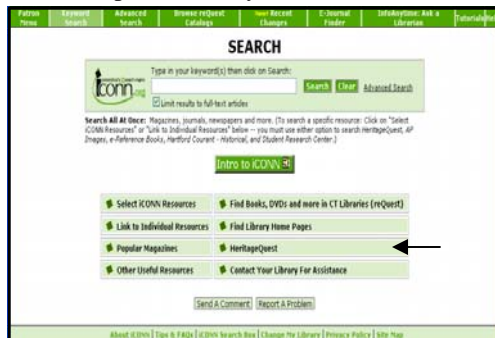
Patron Home | Keyword Search | Advanced Search | Browse reQuest Catalogs | Recent Changes | E-Journal Finder | InfoAnytime: Ask a Librarian | Tutorials | He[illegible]

SEARCH

iCONN.org

Type in your keyword(s) then click on Search:

Search | Clear | Advanced Search

Limit results to full-text articles

Search All At Once: Magazines, journals, newspapers and more. (To search a specific resource: Click on "Select iCONN Resources" or "Link to Individual Resources" below -- you must use either option to search HeritageQuest, AP Images, e-Reference Books, Hartford Courant - Historical, and Student Research Center.)

Intro to iCONN

Select iCONN Resources

Find Books, DVDs and more in CT Libraries (reQuest)

Link to Individual Resources

Find Library Home Pages

Popular Magazines

HeritageQuest

Other Useful Resources

Contact Your Library For Assistance

Send A Comment | Report A Problem

About iCONN | Tips & FAQs | iCONN Search Box | Change My Library | Privacy Policy | Site Map